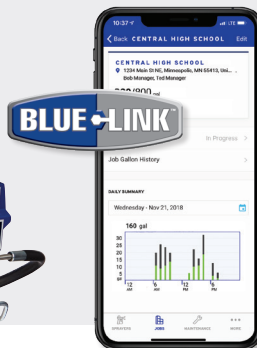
10:37

LTE

Back CENTRAL HIGH SCHOOL Edit

CENTRAL HIGH SCHOOL

1234 Main St NE, Minneapolis, MN 55413, Uni...

Bob Manager, Ted Manager

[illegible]/800 gal

BLUE LINK

In Progress

Job Gallon History

DAILY SUMMARY

Wednesday · Nov 21, 2018

160 gal

30

25

20

15

10

5

0

12 AM

6 AM

12 PM

6 PM

SPRAYERS

JOBS

MAINTENANCE

MORE